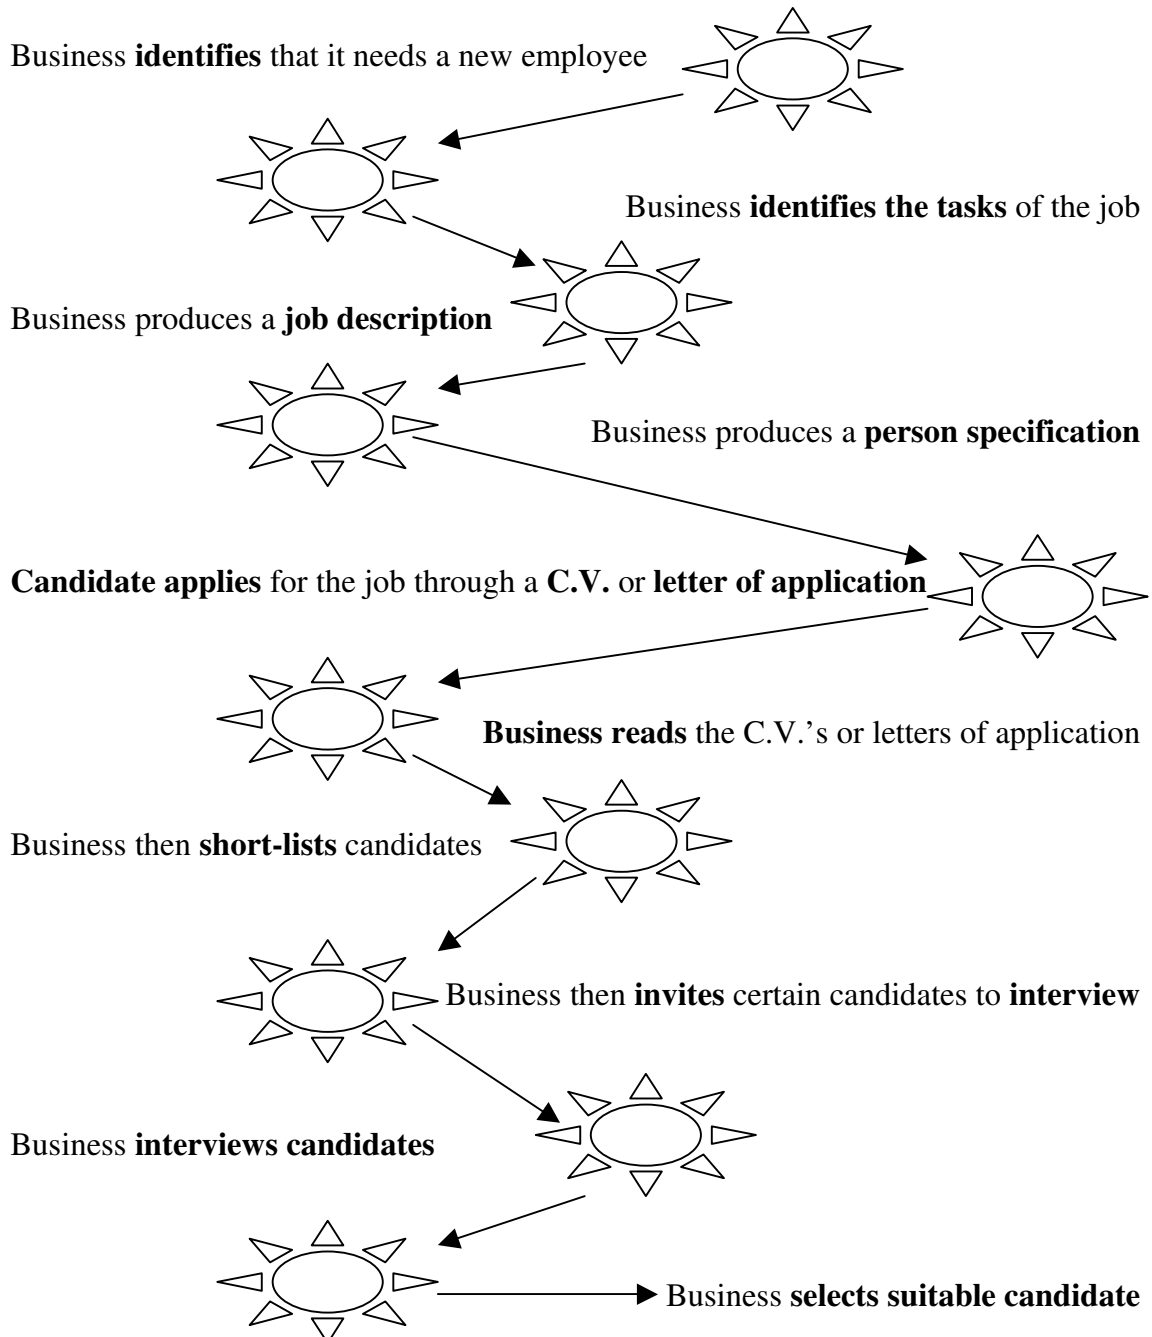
Business identifies that it needs a new employee

Business identifies the tasks of the job

Business produces a job description

Business produces a person specification

Candidate applies for the job through a C.V. or letter of application

Business reads the C.V.'s or letters of application

Business then short-lists candidates

Business then invites certain candidates to interview

Business interviews candidates

Business selects suitable candidate